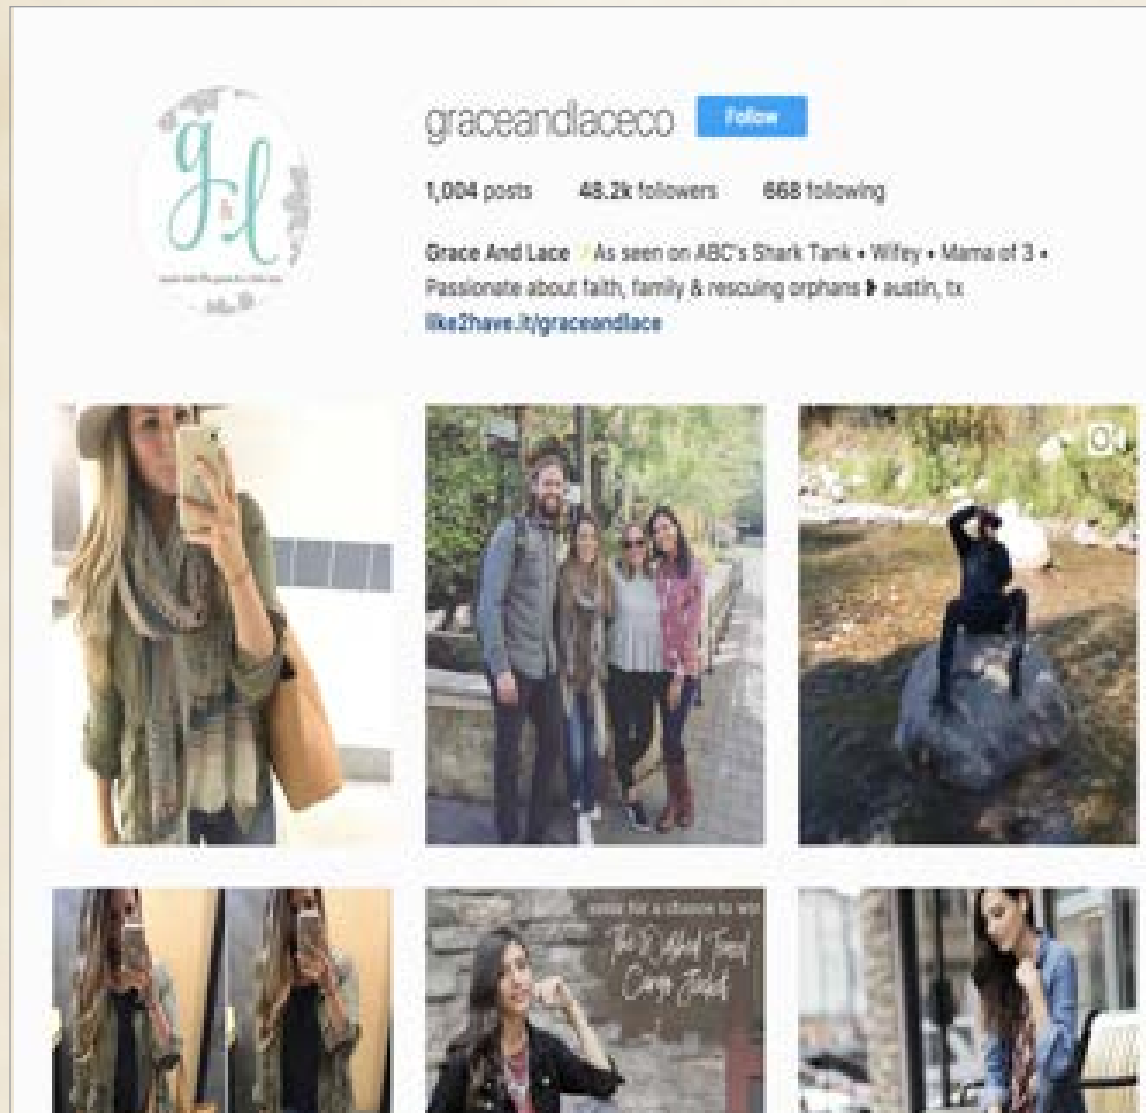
g&l

graceandlaceco Follow

1,004 posts 48.2k followers 668 following

Grace And Lace As seen on ABC's Shark Tank • Wifey • Mama of 3 • Passionate about faith, family & rescuing orphans ➧ austin, tx
like2have.it/graceandlace

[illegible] for a chance to win
The R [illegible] Tiered Cargo Jacket